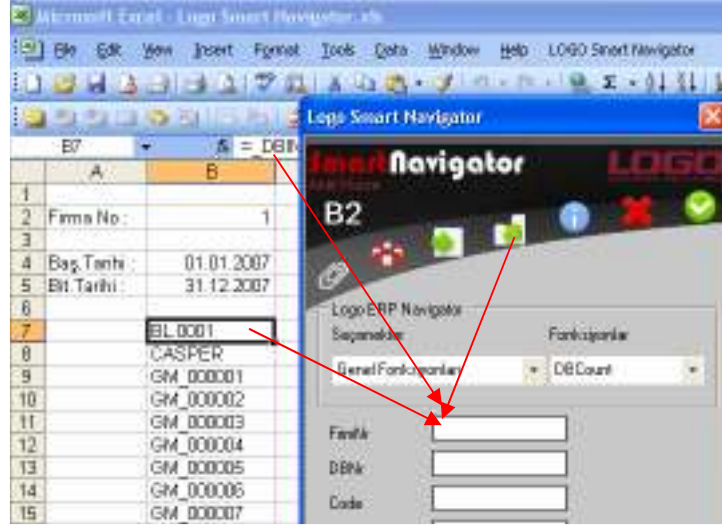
Microsoft Excel - Logo Smart Navigator.xls

File Edit View Insert Format Tools Data Window Help LOGO Smart Navigator

B7 fx = DBN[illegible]

| | A | B |
|---|---|---|
| 1 | | |
| 2 | Firma No : | 1 |
| 3 | | |
| 4 | Baş.Tarihi : | 01.01.2007 |
| 5 | Bit.Tarihi : | 31.12.2007 |
| 6 | | |
| 7 | | BL.0001 |
| 8 | | CASPER |
| 9 | | GM_000001 |
| 10 | | GM_000002 |
| 11 | | GM_000003 |
| 12 | | GM_000004 |
| 13 | | GM_000005 |
| 14 | | GM_000006 |
| 15 | | GM_000007 |

Logo Smart Navigator

SmartNavigator LOGO

B2

Logo ERP Navigator

Seçenekler

Fonksiyonlar

Genel Fonksiyonlar

DBCount

FirmNr

DBNr

Code